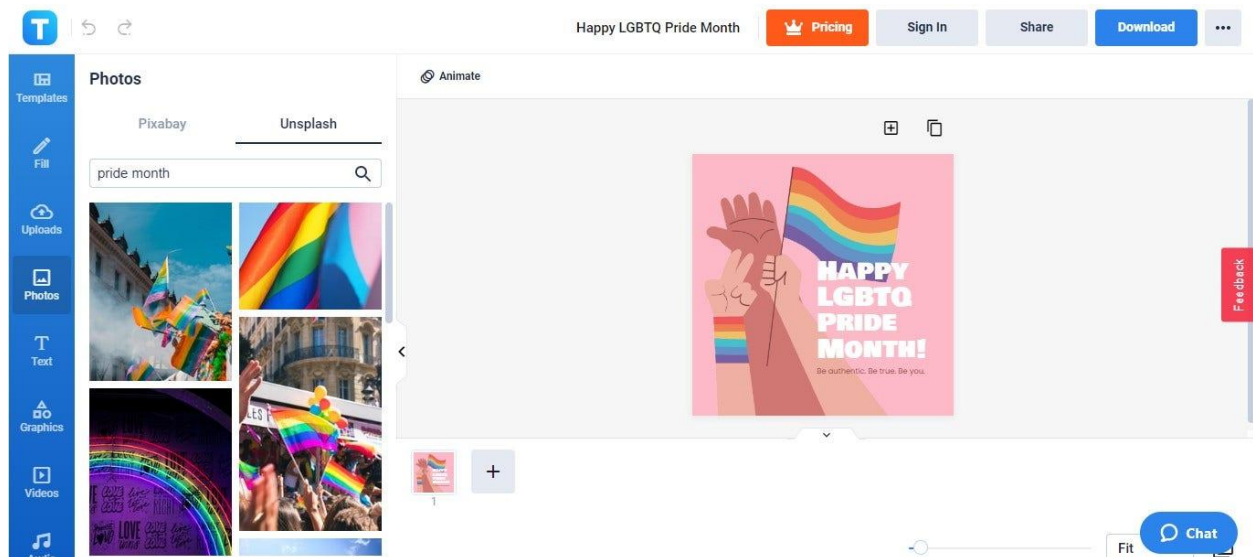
T

Happy LGBTQ Pride Month

Pricing

Sign In

Share

Download

Templates

Fill

Uploads

Photos

Text

Graphics

Videos

Photos

Pixabay

Unsplash

pride month

Animate

HAPPY LGBTQ PRIDE MONTH!

Be authentic. Be true. Be you.

Feedback

1

+

Fit

Chat